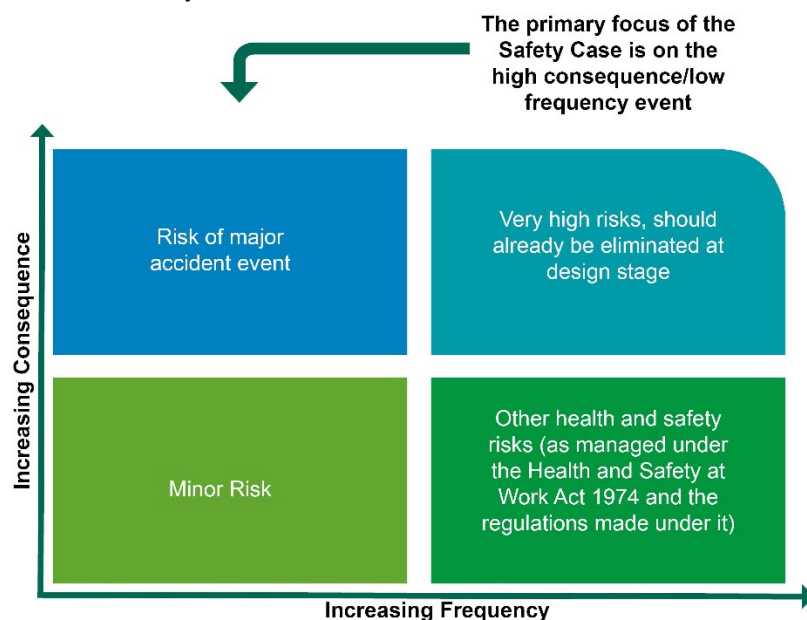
The primary focus of the Safety Case is on the high consequence/low frequency event

Risk of major accident event

Very high risks, should already be eliminated at design stage

Minor Risk

Other health and safety risks (as managed under the Health and Safety at Work Act 1974 and the regulations made under it)

Increasing Consequence

Increasing Frequency